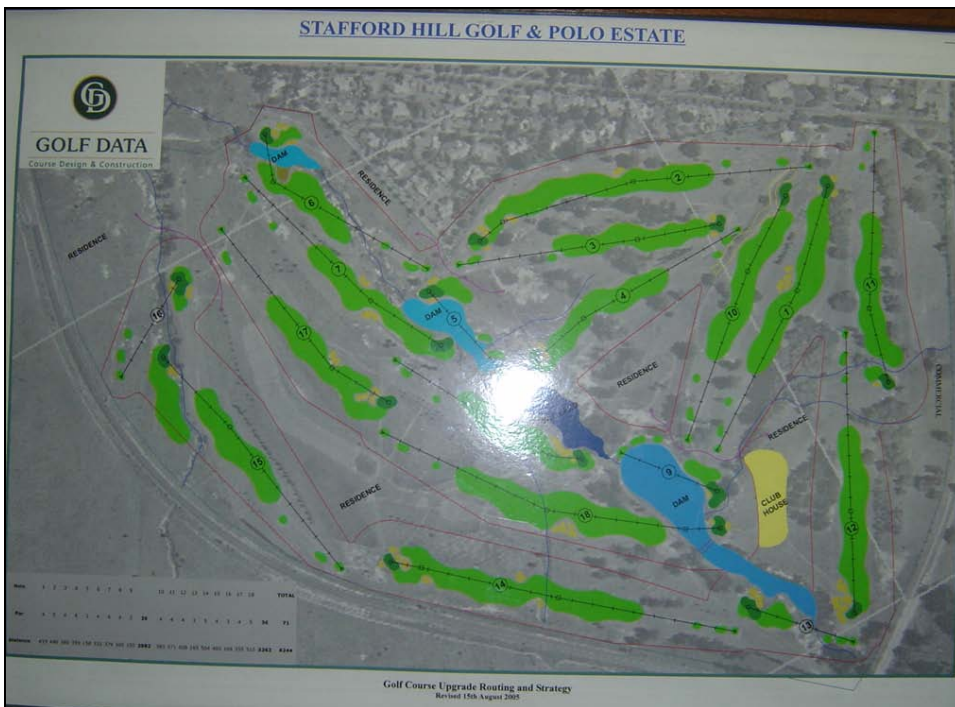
STAFFORD HILL GOLF & POLO ESTATE

GOLF DATA
Course Design & Construction

DAM
RESIDENCE
RESIDENCE
6
2
3
7
DAM
5
4
10
1
11
16
17
RESIDENCE
RESIDENCE
15
8
9
DAM
CLUB HOUSE
12
RESIDENCE
18
14
13

Hole 1 2 3 4 5 6 7 8 9 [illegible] 10 11 12 13 14 15 16 17 18 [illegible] TOTAL
Par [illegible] 36 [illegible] 35 71
Distance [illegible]

Golf Course Upgrade Routing and Strategy
Revised 15th August 2005